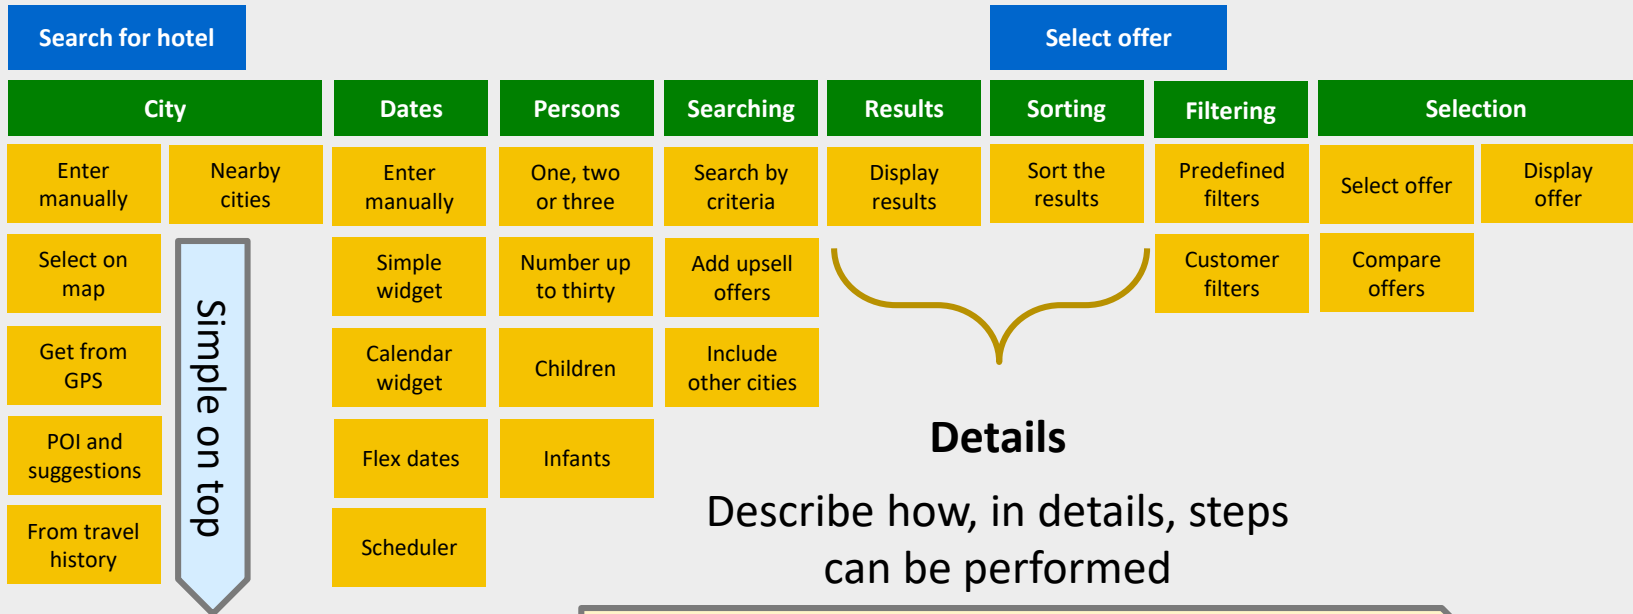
Search for hotel

Select offer

City

Dates

Persons

Searching

Results

Sorting

Filtering

Selection

Enter manually

Nearby cities

Select on map

Get from GPS

POI and suggestions

From travel history

Simple on top

Enter manually

Simple widget

Calendar widget

Flex dates

Scheduler

One, two or three

Number up to thirty

Children

Infants

Search by criteria

Add upsell offers

Include other cities

Display results

Sort the results

Predefined filters

Customer filters

Select offer

Display offer

Compare offers

Details

Describe how, in details, steps can be performed